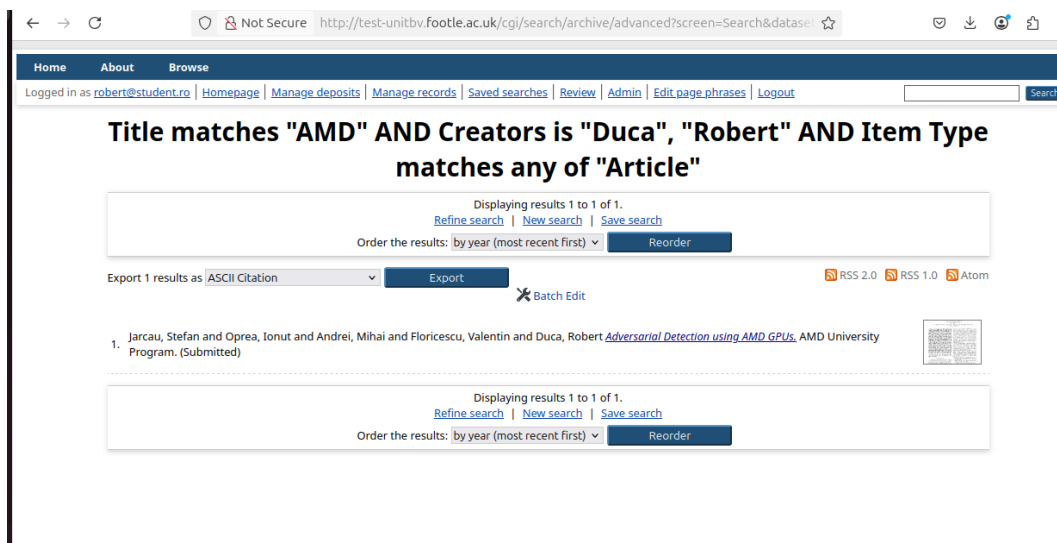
Not Secure http://test-unitbv.footle.ac.uk/cgi/search/archive/advanced?screen=Search&datase

Home About Browse

Logged in as robert@student.ro | Homepage | Manage deposits | Manage records | Saved searches | Review | Admin | Edit page phrases | Logout

Search

Title matches "AMD" AND Creators is "Duca", "Robert" AND Item Type matches any of "Article"

Displaying results 1 to 1 of 1.
Refine search | New search | Save search
Order the results: by year (most recent first) Reorder

Export 1 results as ASCII Citation Export

RSS 2.0 RSS 1.0 Atom

Batch Edit

1. Jarcau, Stefan and Oprea, Ionut and Andrei, Mihai and Floricescu, Valentin and Duca, Robert Adversarial Detection using AMD GPUs. AMD University Program. (Submitted)

Displaying results 1 to 1 of 1.
Refine search | New search | Save search
Order the results: by year (most recent first) Reorder